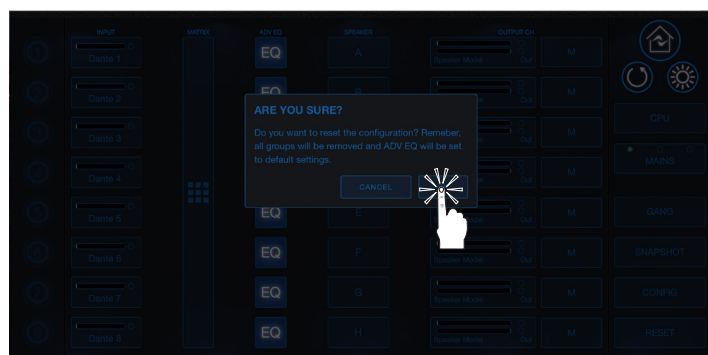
INPUT
MATRIX
ADV EQ
SPEAKER
OUTPUT CH

Dante 1
Dante 2
Dante 3
Dante 4
Dante 5
Dante 6
Dante 7
Dante 8

EQ
EQ
EQ
EQ
EQ

A
E
F
G
H

Speaker Mode
Out
M

CPU
MAINS
GANG
SNAPSHOT
CONFIG
RESET

ARE YOU SURE?
Do you want to reset the configuration? Remeber, all groups will be removed and ADV EQ will be set to default settings.
CANCEL